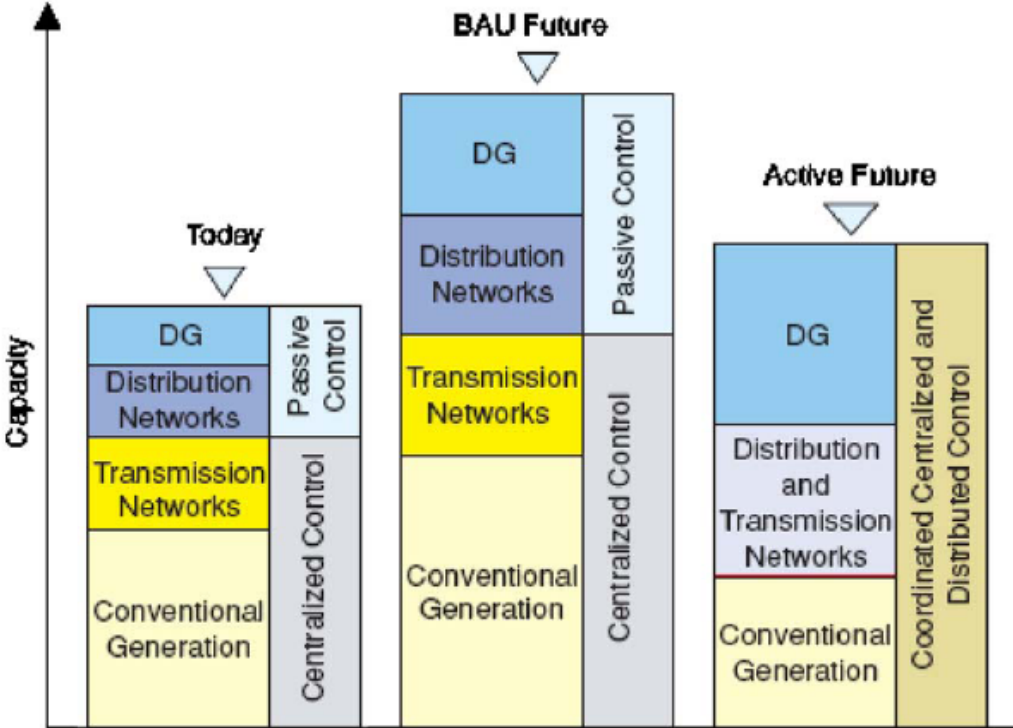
Capacity

Today

DG

Distribution Networks

Transmission Networks

Conventional Generation

Passive Control

Centralized Control

BAU Future

DG

Distribution Networks

Transmission Networks

Conventional Generation

Passive Control

Centralized Control

Active Future

DG

Distribution and Transmission Networks

Conventional Generation

Coordinated Centralized and Distributed Control